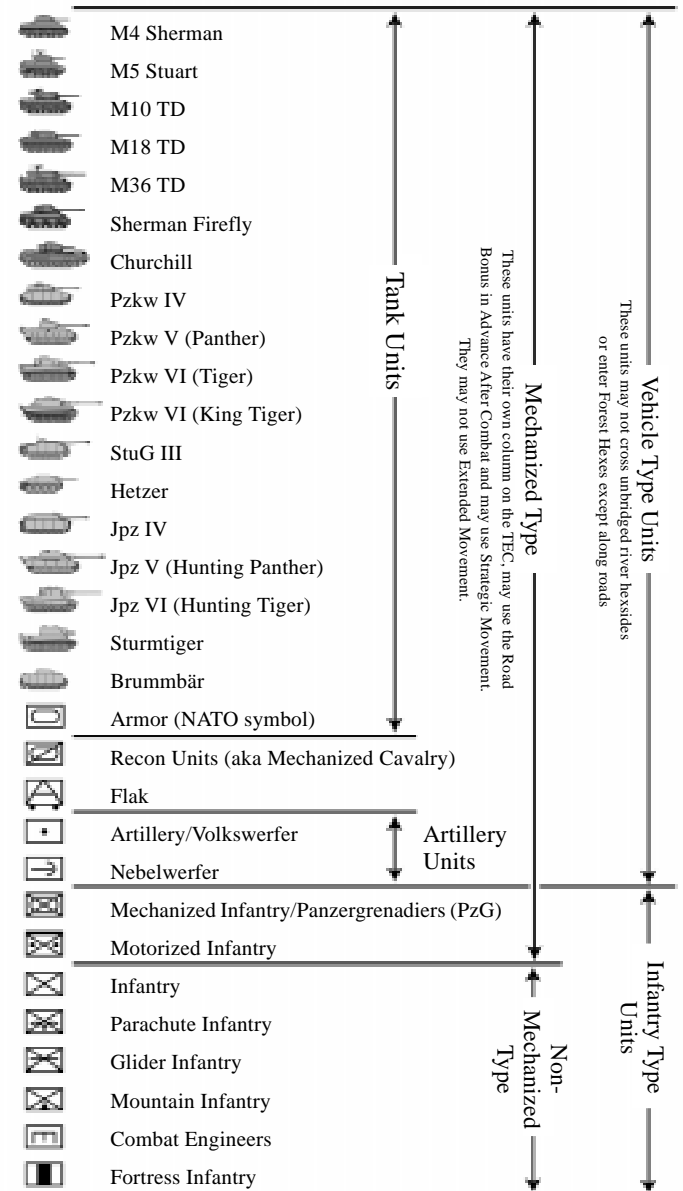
M4 Sherman
M5 Stuart
M10 TD
M18 TD
M36 TD
Sherman Firefly
Churchill
Pzkw IV
Pzkw V (Panther)
Pzkw VI (Tiger)
Pzkw VI (King Tiger)
StuG III
Hetzer
Jpz IV
Jpz V (Hunting Panther)
Jpz VI (Hunting Tiger)
Sturmtiger
Brummbär
Armor (NATO symbol)
Recon Units (aka Mechanized Cavalry)
Flak
Artillery/Volkswerfer
Nebelwerfer
Mechanized Infantry/Panzergrenadiers (PzG)
Motorized Infantry
Infantry
Parachute Infantry
Glider Infantry
Mountain Infantry
Combat Engineers
Fortress Infantry

Tank Units

Artillery Units

Mechanized Type
These units have their own column on the TEC, may use the Road Bonus in Advance After Combat and may use Strategic Movement. They may not use Extended Movement.

Non-Mechanized Type

Vehicle Type Units
These units may not cross unbridged river hexsides or enter Forest Hexes except along roads

Infantry Type Units